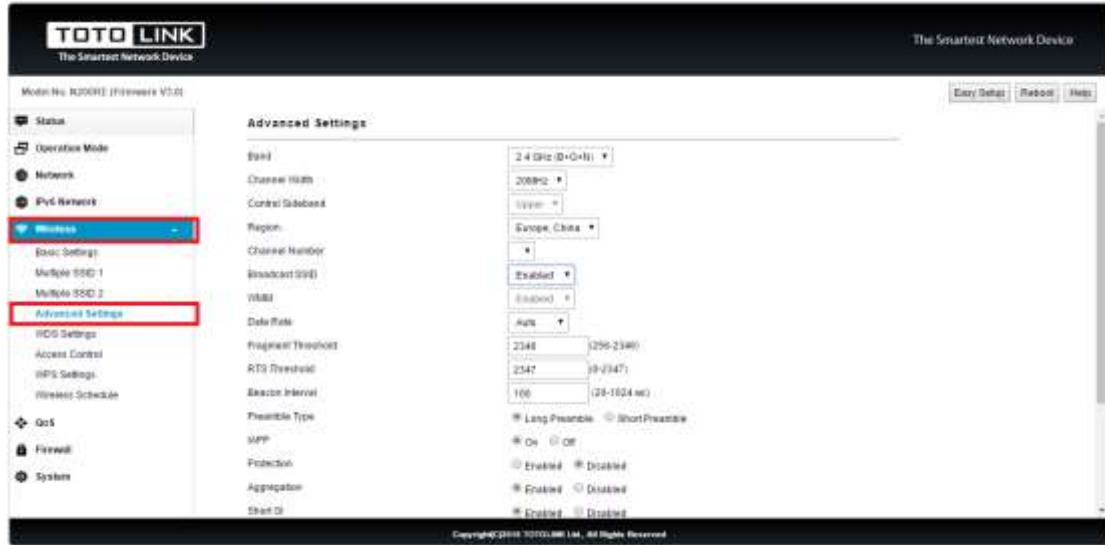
TOTO LINK
The Smartest Network Device

The Smartest Network Device

Model No. N200RE (Firmware V3.0)

Easy Setup | Reboot | Help

Status
Operation Mode
Network
IPv6 Network
Wireless
Basic Settings
Multiple SSID 1
Multiple SSID 2
Advanced Settings
WDS Settings
Access Control
WPS Settings
Wireless Schedule
QoS
Firewall
System

Advanced Settings

| | |
|---|---|
| Band | 2.4 GHz (B+G+N) |
| Channel Width | 20MHz |
| Control Sideband | Upper |
| Region | Europe, China |
| Channel Number | |
| Broadcast SSID | Enabled |
| WMM | Enabled |
| Data Rate | Auto |
| Fragment Threshold | 2346 (256-2346) |
| RTS Threshold | 2347 (0-2347) |
| Beacon Interval | 100 (20-1024 ms) |
| Preamble Type | Long Preamble  Short Preamble |
| IAPP | On  Off |
| Protection | Enabled  Disabled |
| Aggregation | Enabled  Disabled |
| Short GI | Enabled  Disabled |

Copyright©2016 TOTOLINK Ltd., All Rights Reserved